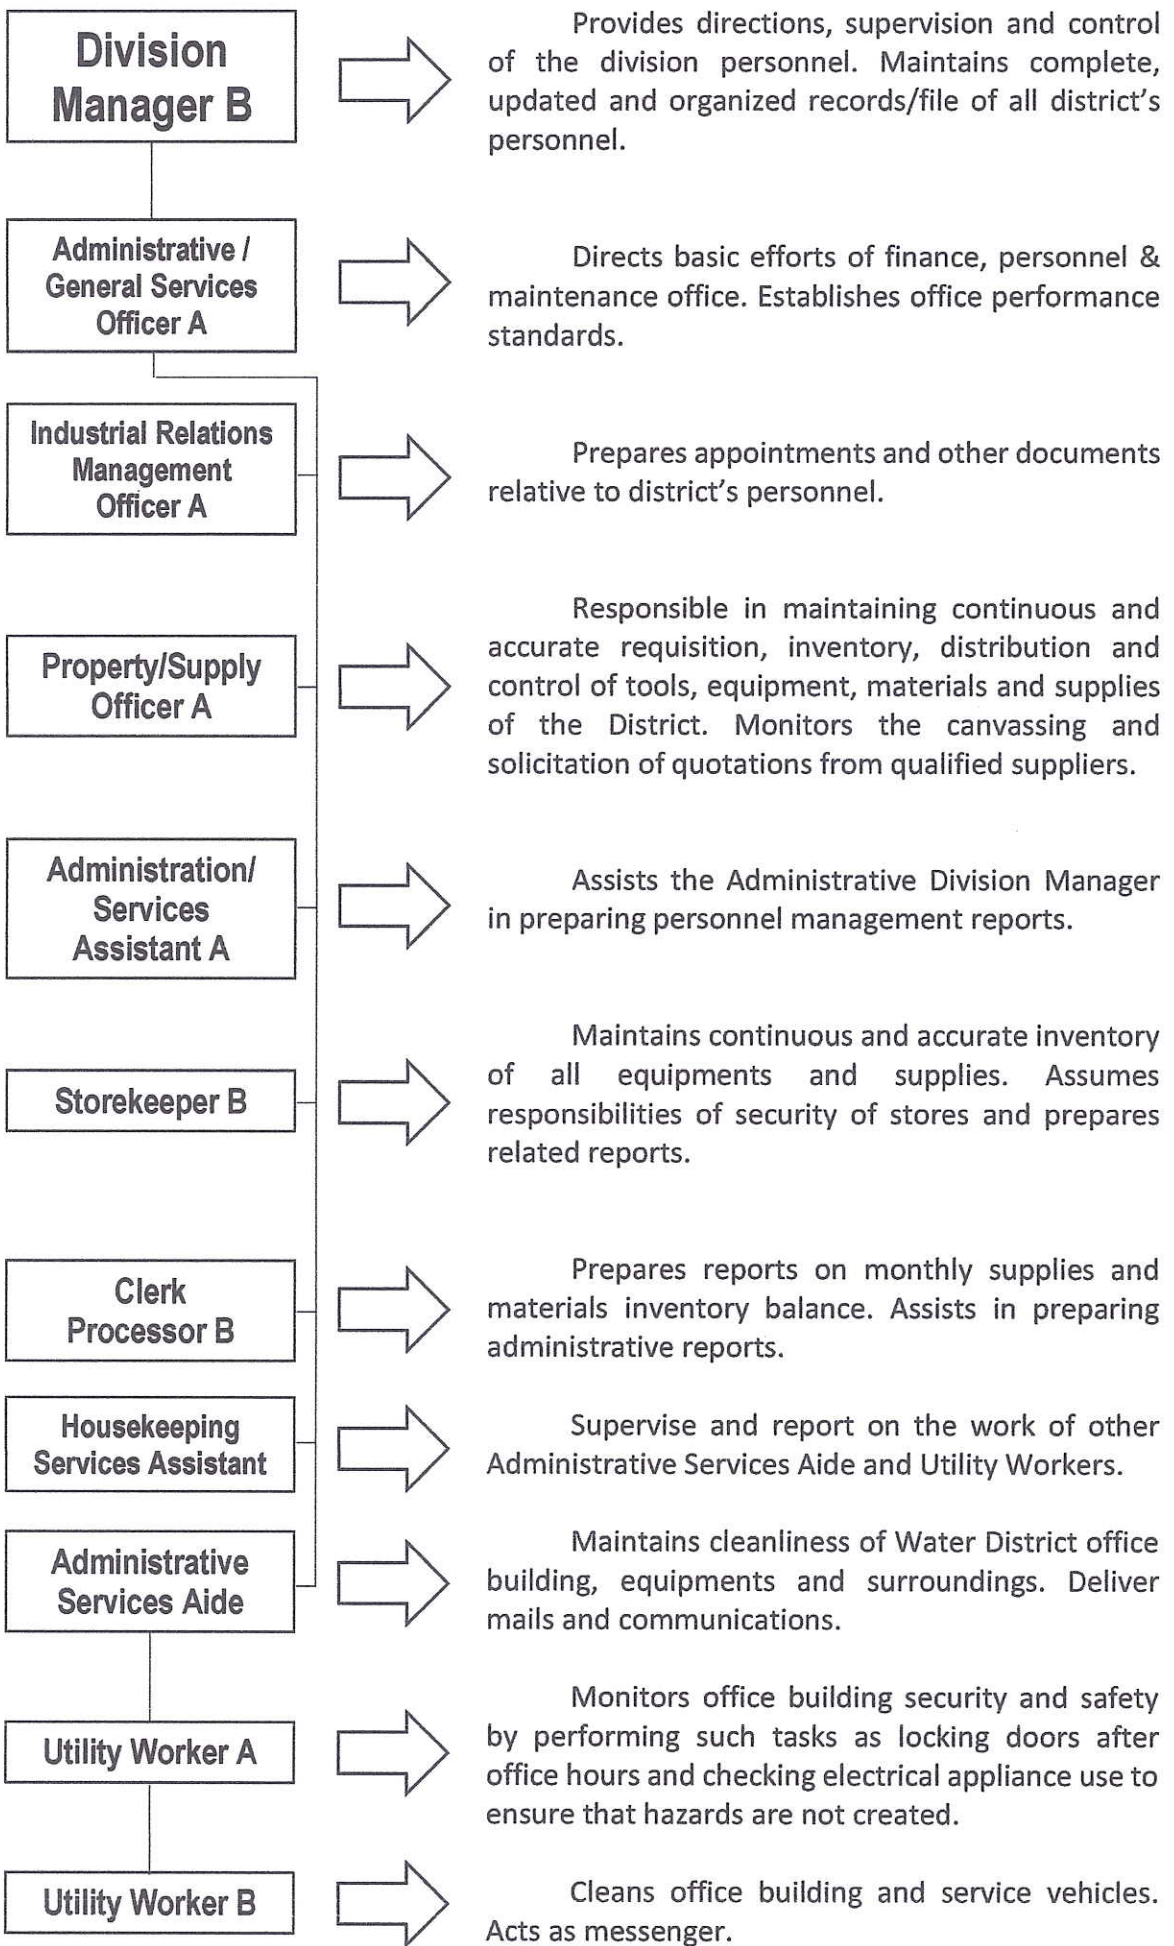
Division Manager B

Provides directions, supervision and control of the division personnel. Maintains complete, updated and organized records/file of all district's personnel.

Administrative / General Services Officer A

Directs basic efforts of finance, personnel & maintenance office. Establishes office performance standards.

Industrial Relations Management Officer A

Prepares appointments and other documents relative to district's personnel.

Property/Supply Officer A

Responsible in maintaining continuous and accurate requisition, inventory, distribution and control of tools, equipment, materials and supplies of the District. Monitors the canvassing and solicitation of quotations from qualified suppliers.

Administration/ Services Assistant A

Assists the Administrative Division Manager in preparing personnel management reports.

Storekeeper B

Maintains continuous and accurate inventory of all equipments and supplies. Assumes responsibilities of security of stores and prepares related reports.

Clerk Processor B

Prepares reports on monthly supplies and materials inventory balance. Assists in preparing administrative reports.

Housekeeping Services Assistant

Supervise and report on the work of other Administrative Services Aide and Utility Workers.

Administrative Services Aide

Maintains cleanliness of Water District office building, equipments and surroundings. Deliver mails and communications.

Utility Worker A

Monitors office building security and safety by performing such tasks as locking doors after office hours and checking electrical appliance use to ensure that hazards are not created.

Utility Worker B

Cleans office building and service vehicles. Acts as messenger.